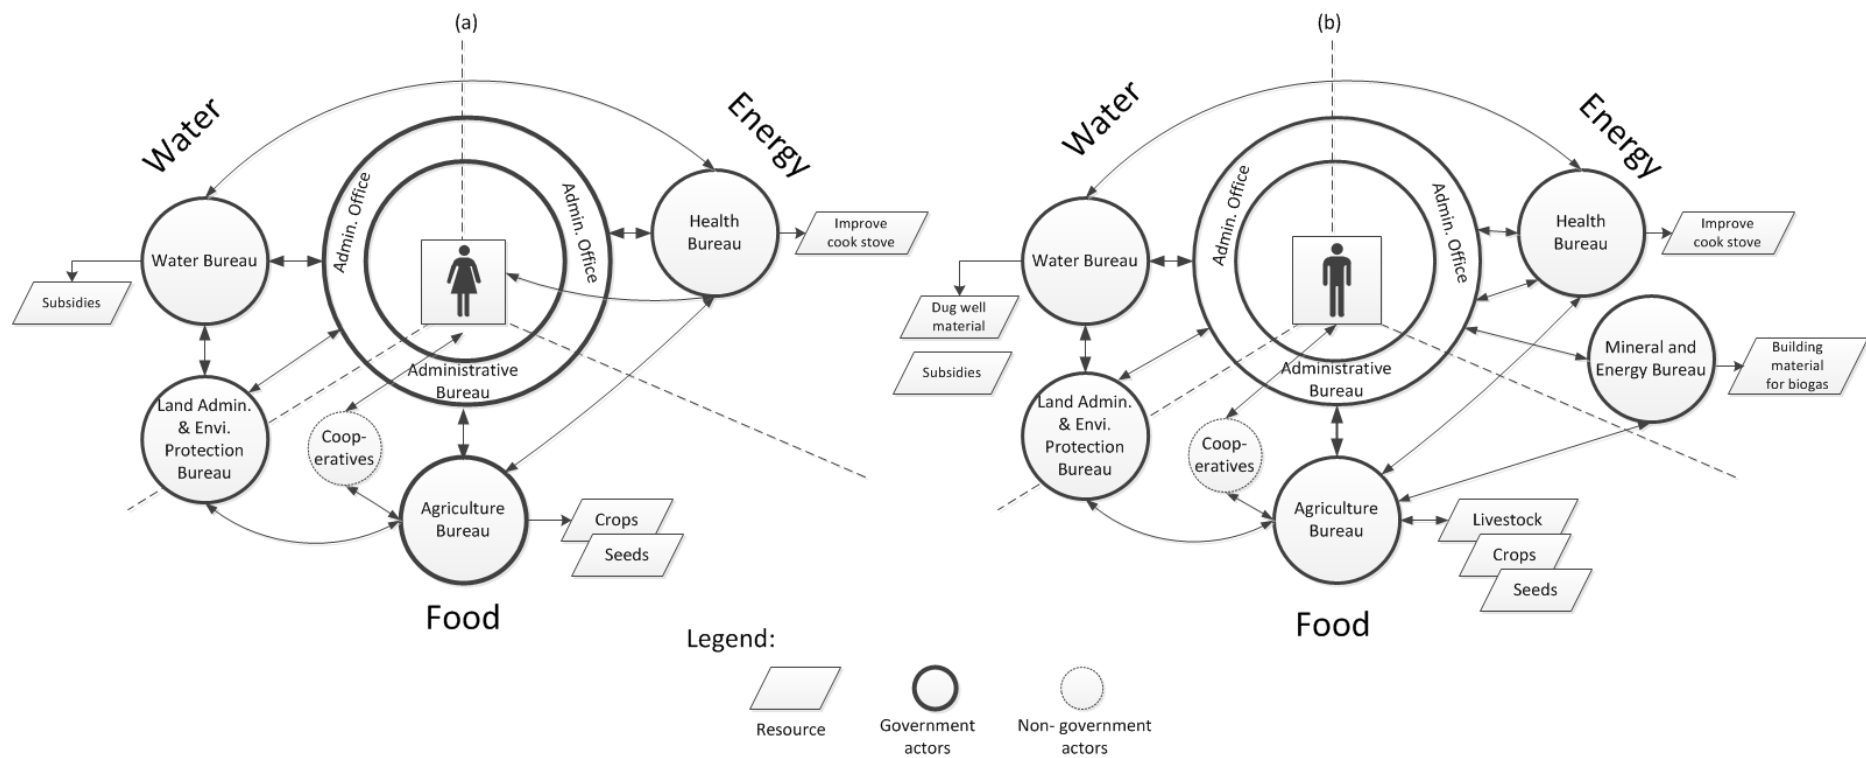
(a)

Water

Energy

Admin. Office

Admin. Office

Water Bureau

Subsidies

Health Bureau

Improve cook stove

Land Admin. & Envi. Protection Bureau

Administrative Bureau

Coop-eratives

Agriculture Bureau

Crops

Seeds

Food

(b)

Water

Energy

Admin. Office

Admin. Office

Water Bureau

Dug well material

Subsidies

Health Bureau

Improve cook stove

Mineral and Energy Bureau

Building material for biogas

Land Admin. & Envi. Protection Bureau

Administrative Bureau

Coop-eratives

Agriculture Bureau

Livestock

Crops

Seeds

Food

Legend:

Resource

Government actors

Non- government actors